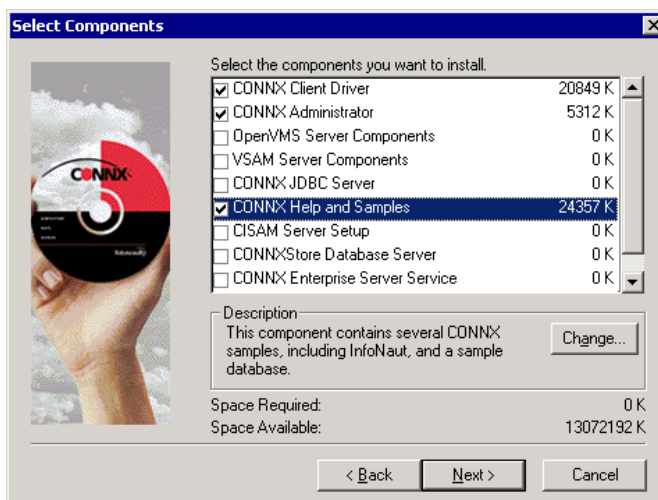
Select Components

CONNX

Select the components you want to install.

| | | |
|---|---|---|
| ☑ | CONNX Client Driver | 20849 K |
| ☑ | CONNX Administrator | 5312 K |
| ☐ | OpenVMS Server Components | 0 K |
| ☐ | VSAM Server Components | 0 K |
| ☐ | CONNX JDBC Server | 0 K |
| ☑ | CONNX Help and Samples | 24357 K |
| ☐ | CISAM Server Setup | 0 K |
| ☐ | CONNXStore Database Server | 0 K |
| ☐ | CONNX Enterprise Server Service | 0 K |

Description
This component contains several CONNX samples, including InfoNaut, and a sample database.

Change...

Space Required: 0 K
Space Available: 13072192 K

< Back
Next >
Cancel